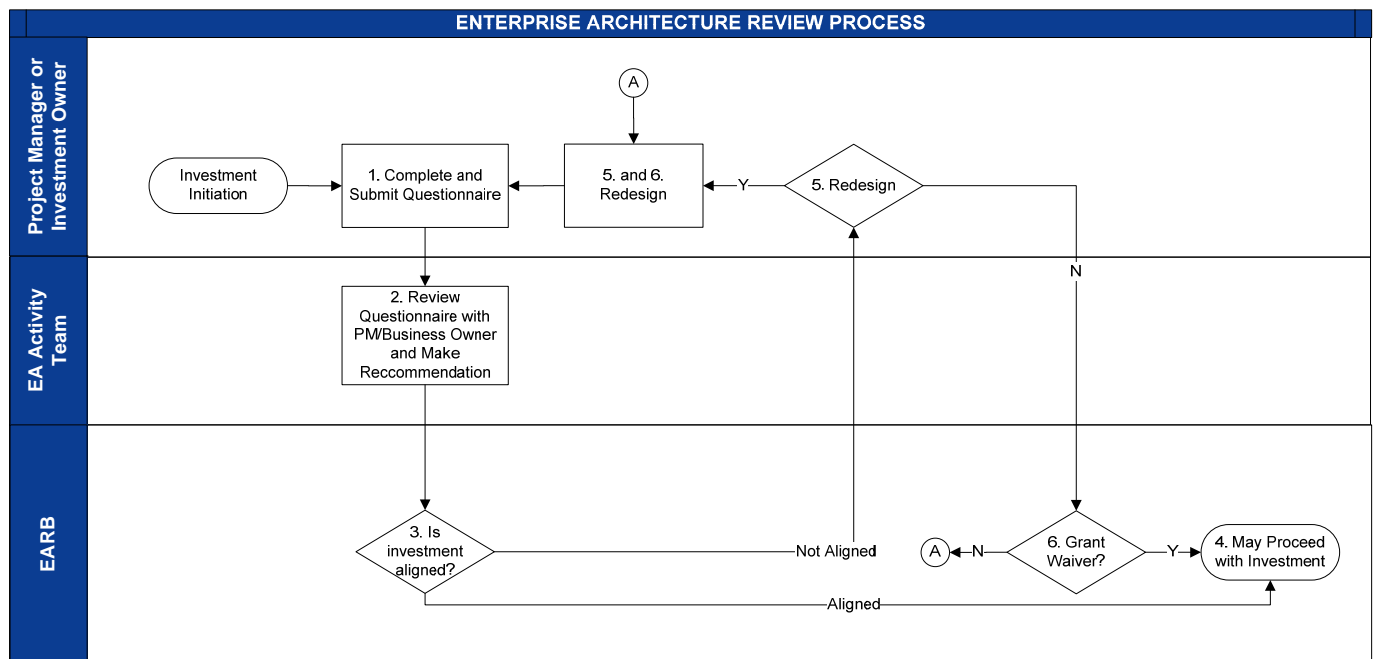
ENTERPRISE ARCHITECTURE REVIEW PROCESS

Project Manager or Investment Owner

A

Investment Initiation

1. Complete and Submit Questionnaire

5. and 6. Redesign

Y

5. Redesign

N

EA Activity Team

2. Review Questionnaire with PM/Business Owner and Make Reccommendation

EARB

3. Is investment aligned?

Not Aligned

A

N

6. Grant Waiver?

Y

4. May Proceed with Investment

Aligned